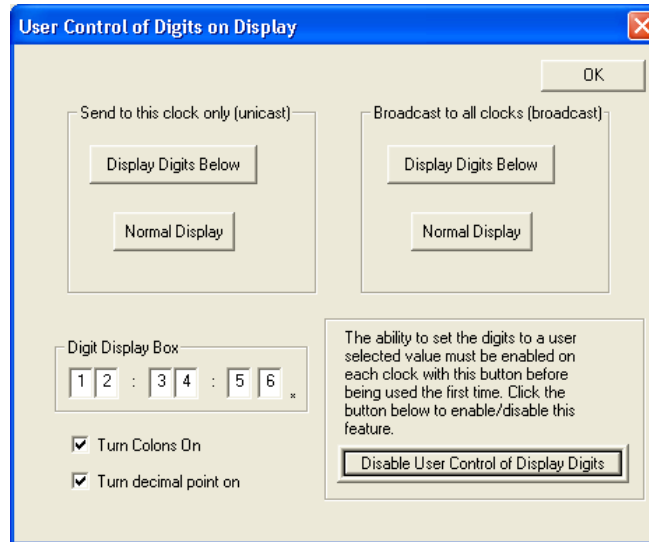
User Control of Digits on Display

OK

Send to this clock only (unicast)

Display Digits Below

Normal Display

Broadcast to all clocks (broadcast)

Display Digits Below

Normal Display

Digit Display Box

1 2 : 3 4 : 5 6 .

The ability to set the digits to a user selected value must be enabled on each clock with this button before being used the first time. Click the button below to enable/disable this feature.

Turn Colons On

Turn decimal point on

Disable User Control of Display Digits